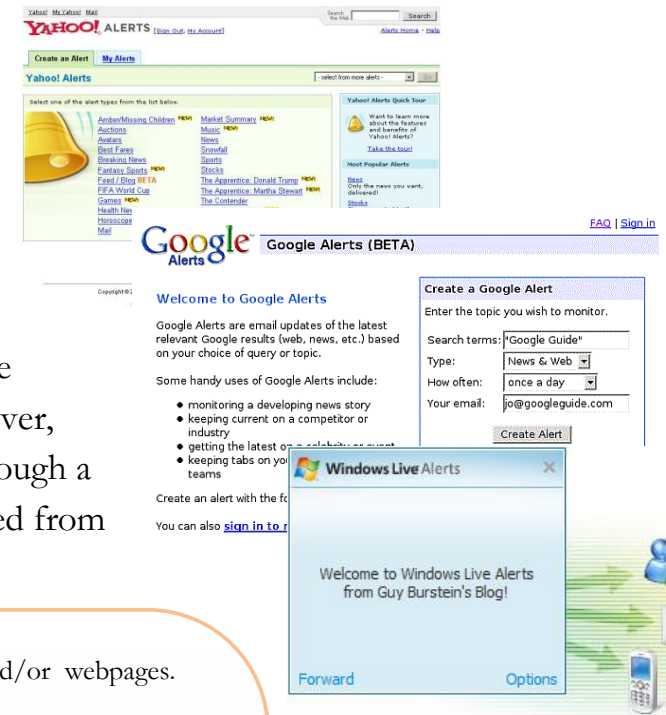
Yahoo! My Yahoo! Mail
Search the Web Search
YAHOO! ALERTS [Sign Out, My Account]
Alerts Home - Help
Create an Alert My Alerts
Yahoo! Alerts
- select from more alerts - Go
Select one of the alert types from the list below.
Amber/Missing Children NEW!
Auctions
Avatars
Best Fares
Breaking News
Fantasy Sports NEW!
Feed / Blog BETA
FIFA World Cup
Games NEW!
Health News
Horoscope
Mail
Market Summary NEW!
Music NEW!
News
Snowfall
Sports
Stocks
The Apprentice: Donald Trump NEW!
The Apprentice: Martha Stewart NEW!
The Contender
Yahoo! Alerts Quick Tour
Want to learn more about the features and benefits of Yahoo! Alerts?
Take the tour!
Most Popular Alerts
News
Only the news you want, delivered!
Stocks
Copyright ©

Google Alerts
Google Alerts (BETA)
FAQ | Sign in
Welcome to Google Alerts
Google Alerts are email updates of the latest relevant Google results (web, news, etc.) based on your choice of query or topic.
Some handy uses of Google Alerts include:
• monitoring a developing news story
• keeping current on a competitor or industry
• getting the latest on a celebrity or event
• keeping tabs on you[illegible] teams
Create an alert with the fo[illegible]
You can also sign in to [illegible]
Create a Google Alert
Enter the topic you wish to monitor.
Search terms: "Google Guide"
Type: News & Web
How often: once a day
Your email: jo@googleguide.com
Create Alert

Windows Live Alerts
Welcome to Windows Live Alerts from Guy Burstein's Blog!
Forward
Options

e
ver,
ough a
ed from
d/or webpages.